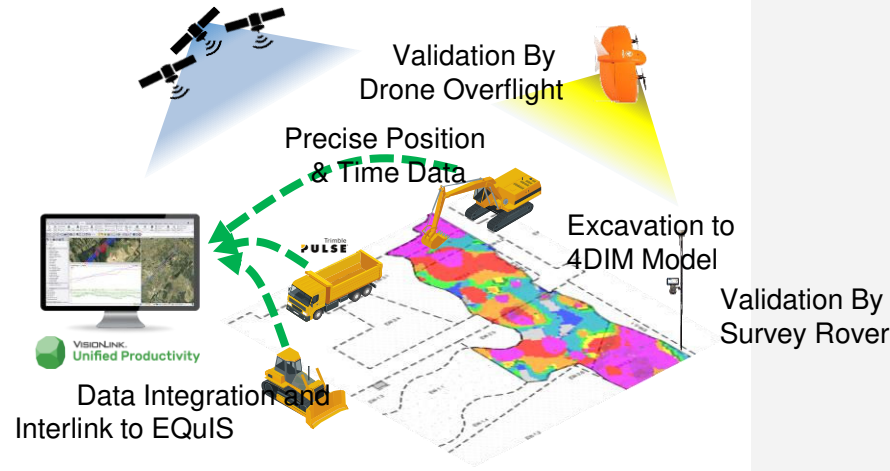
Validation By Drone Overflight

Precise Position & Time Data

Trimble PULSE

Excavation to 4DIM Model

Validation By Survey Rover

VISIONLINK. Unified Productivity

Data Integration and Interlink to EQuIS